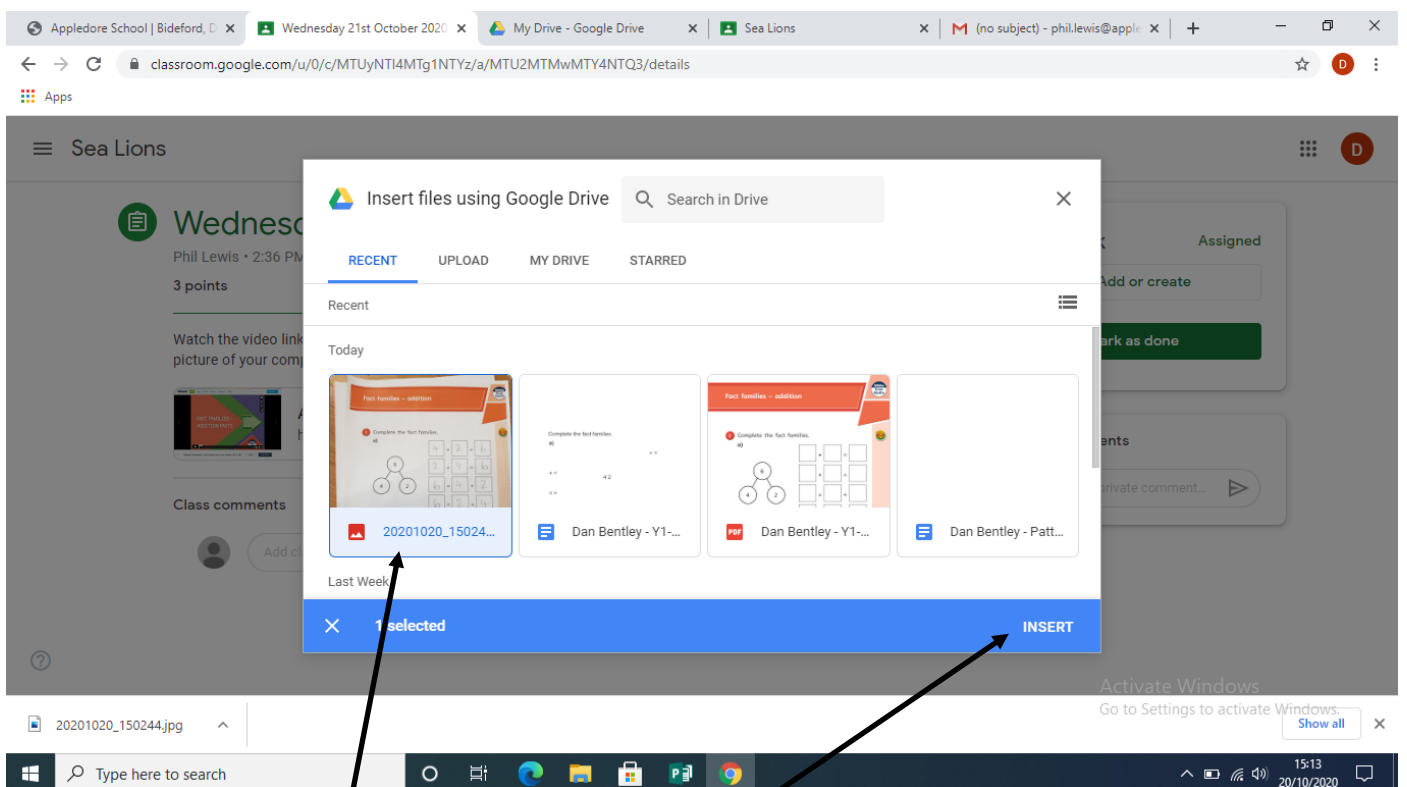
Appledore School | Bideford, D ×
Wednesday 21st October 2020 ×
My Drive - Google Drive ×
Sea Lions ×
(no subject) - phil.lewis@apple ×
+

classroom.google.com/u/0/c/MTUyNTI4MTg1NTYz/a/MTU2MTMwMTY4NTQ3/details

Apps

Sea Lions

Wednesc
Phil Lewis • 2:36 PM
3 points

Watch the video link
picture of your comp

Class comments

Add cl

Assigned
Add or create
ark as done
ents
rivate comment...

Insert files using Google Drive
Search in Drive

RECENT UPLOAD MY DRIVE STARRED

Recent

Today

Fact families – addition
Complete the fact families.

20201020_15024...
Dan Bentley - Y1-...
Dan Bentley - Y1-...
Dan Bentley - Patt...

Last Week

1 selected
INSERT

Activate Windows
Go to Settings to activate Windows.

20201020_150244.jpg
Show all

Type here to search
15:13
20/10/2020